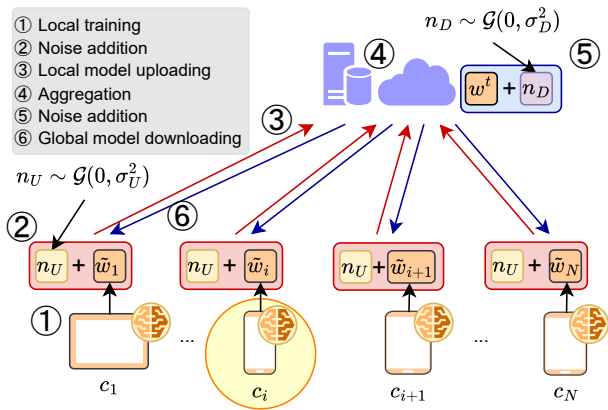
① Local training
② Noise addition
③ Local model uploading
④ Aggregation
⑤ Noise addition
⑥ Global model downloading

$n_D \sim \mathcal{G}(0, \sigma_D^2)$

④

$w^t$ + $n_D$

⑤

③

$n_U \sim \mathcal{G}(0, \sigma_U^2)$

⑥

②

$n_U$ + $\tilde{w}_1$

$n_U$ + $\tilde{w}_i$

$n_U$ + $\tilde{w}_{i+1}$

$n_U$ + $\tilde{w}_N$

①

...

...

$c_1$

$c_i$

$c_{i+1}$

$c_N$